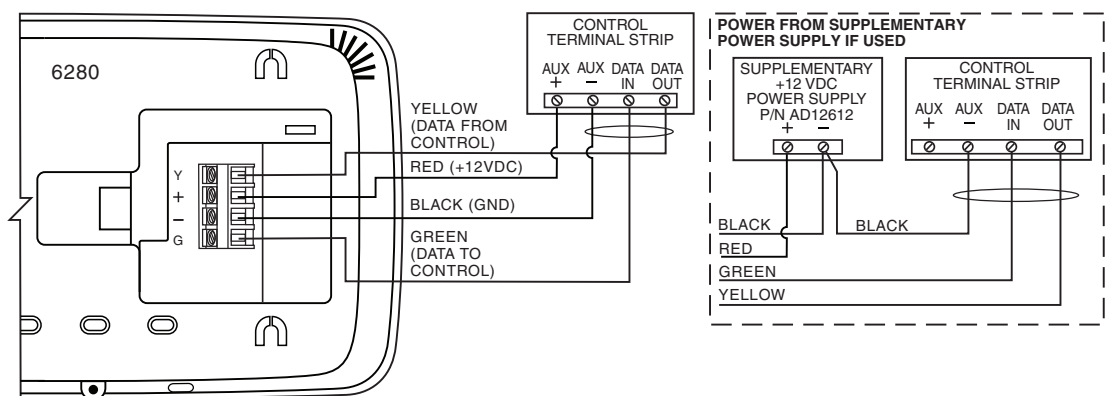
6280

Y
+
–
G

YELLOW (DATA FROM CONTROL)

RED (+12VDC)

BLACK (GND)

GREEN (DATA TO CONTROL)

CONTROL TERMINAL STRIP

AUX + AUX – DATA IN DATA OUT

POWER FROM SUPPLEMENTARY POWER SUPPLY IF USED

SUPPLEMENTARY +12 VDC POWER SUPPLY P/N AD12612

+ –

CONTROL TERMINAL STRIP

AUX + AUX – DATA IN DATA OUT

BLACK

BLACK

RED

GREEN

YELLOW